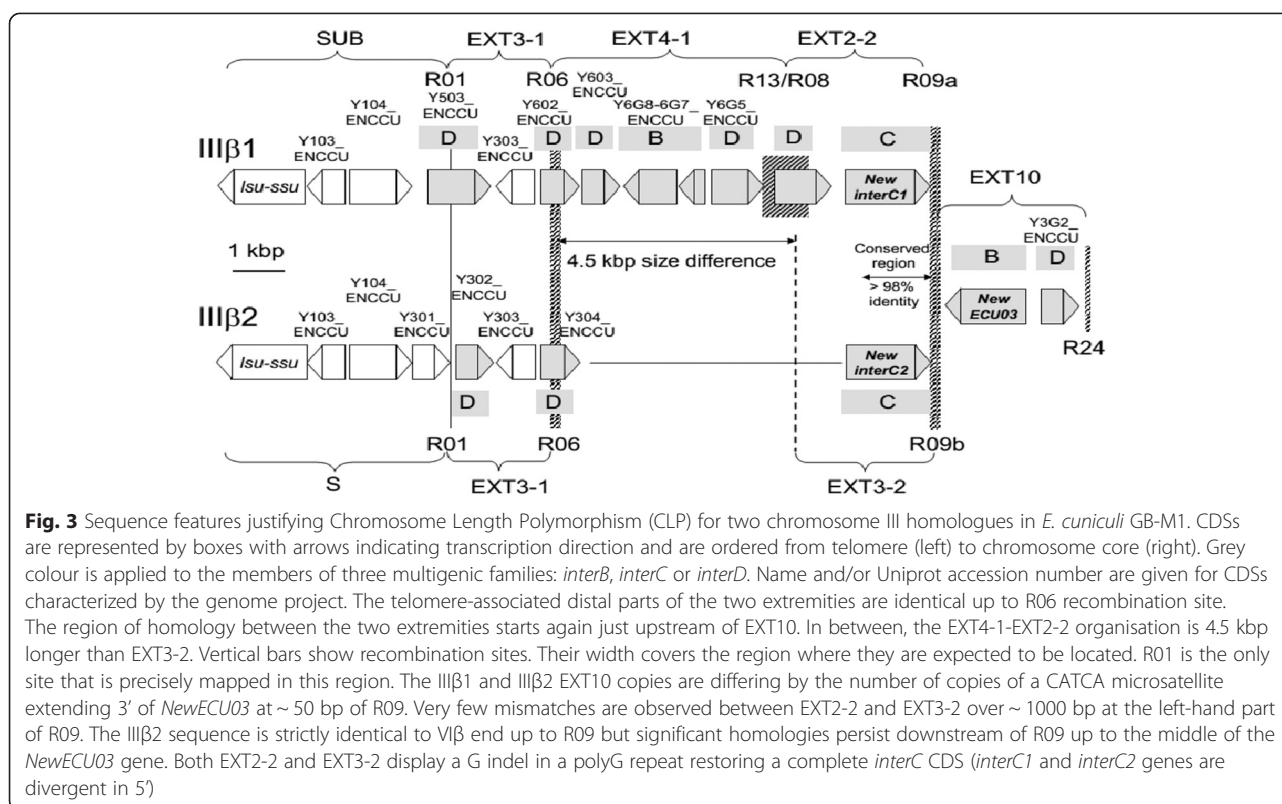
SUB EXT3-1 EXT4-1 EXT2-2

R01 R06 R13/R08 R09a

Y104_ ENCCU
Y503_ ENCCU
Y602_ ENCCU
Y603_ ENCCU
Y6G8-6G7_ ENCCU
Y6G5_ ENCCU
Y103_ ENCCU
Y303_ ENCCU

D D D B D D C

IIIβ1

lsu-ssu

New interC1

EXT10

1 kbp

4.5 kbp size difference

Conserved region
> 98% identity

Y3G2_ ENCCU

B D

Y104_ ENCCU
Y302_ ENCCU
Y103_ ENCCU
Y301_ ENCCU
Y303_ ENCCU
Y304_ ENCCU

IIIβ2

lsu-ssu

New ECU03

New interC2

R24

D D C

R01 R06 R09b

SUB

S EXT3-1 EXT3-2

**Fig. 3** Sequence features justifying Chromosome Length Polymorphism (CLP) for two chromosome III homologues in *E. cuniculi* GB-M1. CDSs are represented by boxes with arrows indicating transcription direction and are ordered from telomere (left) to chromosome core (right). Grey colour is applied to the members of three multigenic families: *interB*, *interC* or *interD*. Name and/or Uniprot accession number are given for CDSs characterized by the genome project. The telomere-associated distal parts of the two extremities are identical up to R06 recombination site. The region of homology between the two extremities starts again just upstream of EXT10. In between, the EXT4-1-EXT2-2 organisation is 4.5 kbp longer than EXT3-2. Vertical bars show recombination sites. Their width covers the region where they are expected to be located. R01 is the only site that is precisely mapped in this region. The IIIβ1 and IIIβ2 EXT10 copies are differing by the number of copies of a CATCA microsatellite extending 3′ of *NewECU03* at ~ 50 bp of R09. Very few mismatches are observed between EXT2-2 and EXT3-2 over ~ 1000 bp at the left-hand part of R09. The IIIβ2 sequence is strictly identical to VIβ end up to R09 but significant homologies persist downstream of R09 up to the middle of the *NewECU03* gene. Both EXT2-2 and EXT3-2 display a G indel in a polyG repeat restoring a complete *interC* CDS (*interC1* and *interC2* genes are divergent in 5′)